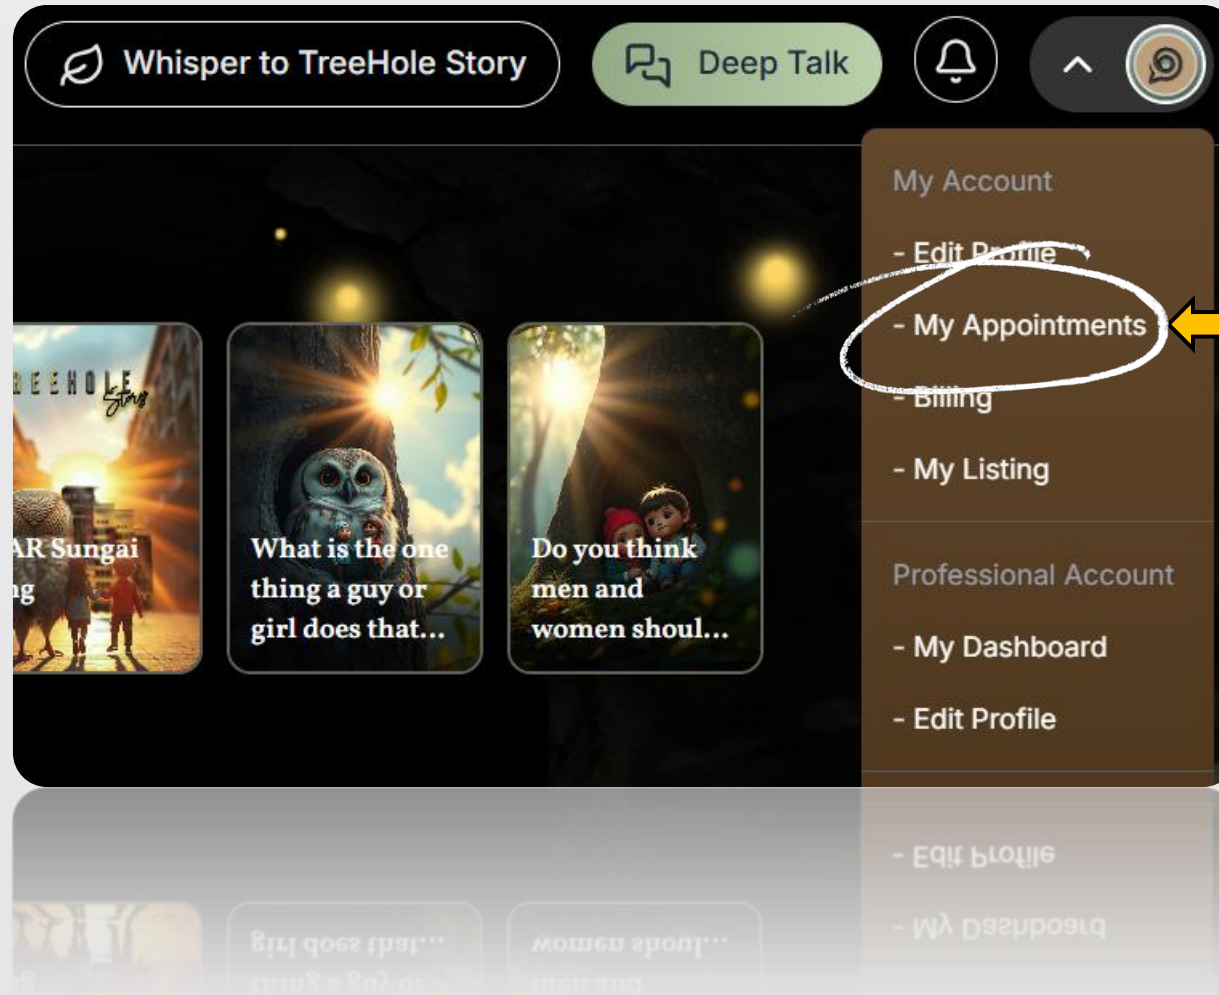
Whisper to TreeHole Story

Deep Talk

My Account

- Edit Profile

- My Appointments

- Billing

- My Listing

Professional Account

- My Dashboard

- Edit Profile

TREEHOLE Story

AR Sungai
ng

What is the one thing a guy or girl does that...

Do you think men and women shoul...